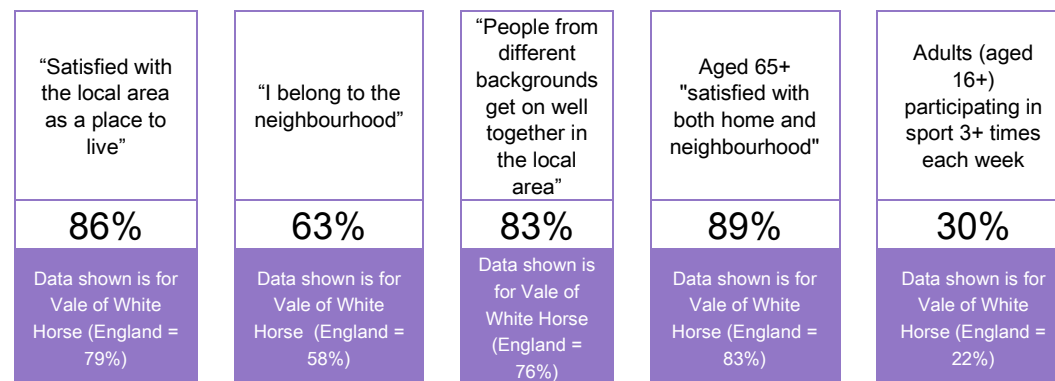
“Satisfied with the local area as a place to live”

86%

Data shown is for Vale of White Horse (England = 79%)

“I belong to the neighbourhood”

63%

Data shown is for Vale of White Horse (England = 58%)

“People from different backgrounds get on well together in the local area”

83%

Data shown is for Vale of White Horse (England = 76%)

Aged 65+ "satisfied with both home and neighbourhood"

89%

Data shown is for Vale of White Horse (England = 83%)

Adults (aged 16+) participating in sport 3+ times each week

30%

Data shown is for Vale of White Horse (England = 22%)